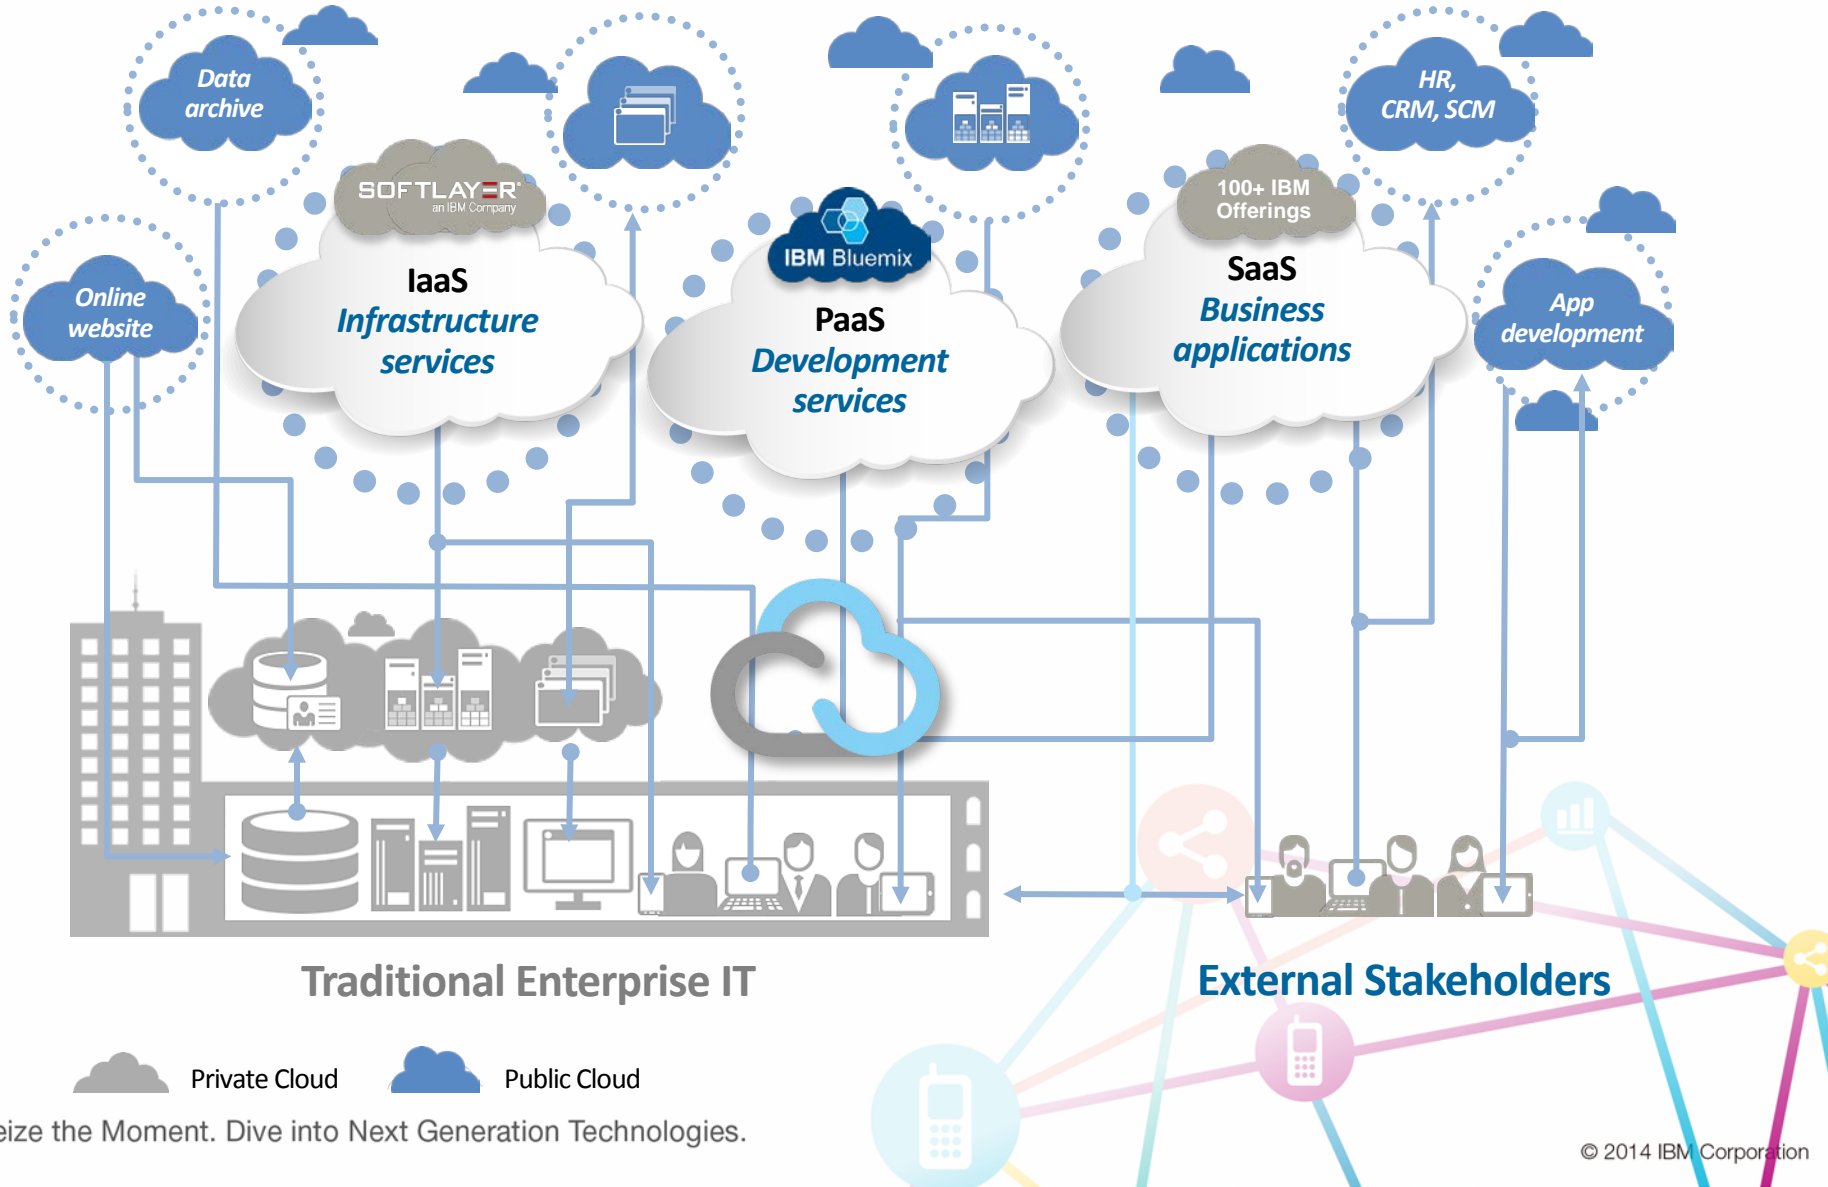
Data archive

HR, CRM, SCM

SOFTLAYER an IBM Company

100+ IBM Offerings

IBM Bluemix

Online website

IaaS
Infrastructure services

PaaS
Development services

SaaS
Business applications

App development

Traditional Enterprise IT

External Stakeholders

Private Cloud

Public Cloud

eize the Moment. Dive into Next Generation Technologies.

© 2014 IBM Corporation